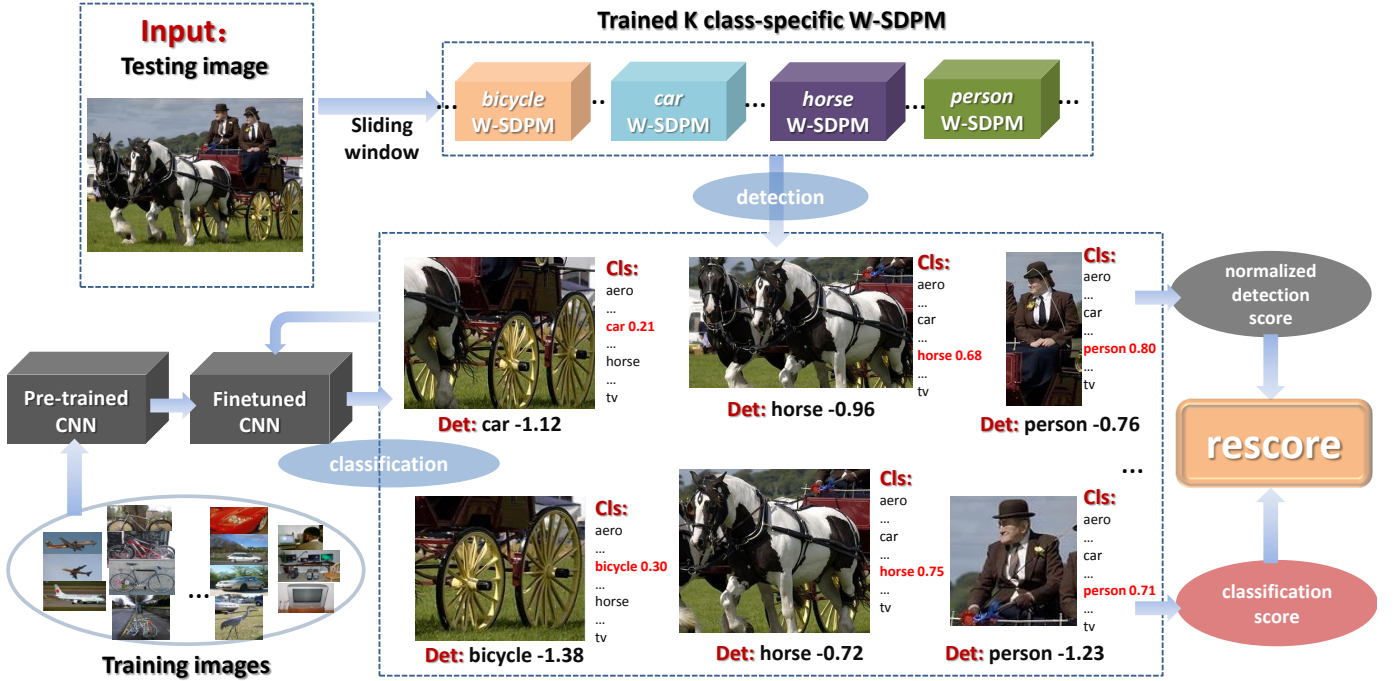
Input:
Testing image

Trained K class-specific W-SDPM

Sliding window

bicycle W-SDPM … car W-SDPM … horse W-SDPM … person W-SDPM …

detection

Cls:
aero
…
car 0.21
…
horse
…
tv

Det: car -1.12

Cls:
aero
…
car
…
horse 0.68
…
tv

Det: horse -0.96

Cls:
aero
…
car
…
person 0.80
…
tv

Det: person -0.76

normalized detection score

rescore

Pre-trained CNN

Finetuned CNN

classification

…

Cls:
aero
…
bicycle 0.30
…
horse
…
tv

Det: bicycle -1.38

Cls:
aero
…
car
…
horse 0.75
…
tv

Det: horse -0.72

Cls:
aero
…
car
…
person 0.71
…
tv

Det: person -1.23

classification score

…

Training images